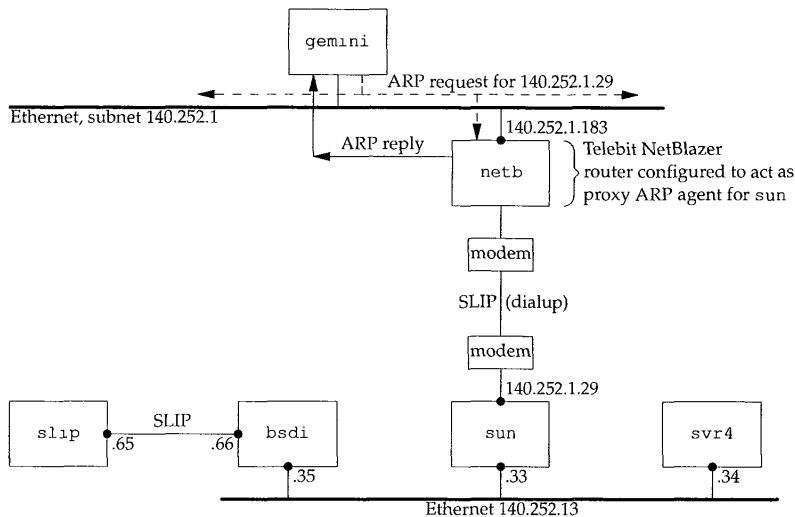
gemini

ARP request for 140.252.1.29

Ethernet, subnet 140.252.1

140.252.1.183

ARP reply

netb

Telebit NetBlazer router configured to act as proxy ARP agent for sun

modem

SLIP (dialup)

modem

140.252.1.29

slip

.65

SLIP

.66

bsdi

.35

sun

.33

svr4

.34

Ethernet 140.252.13